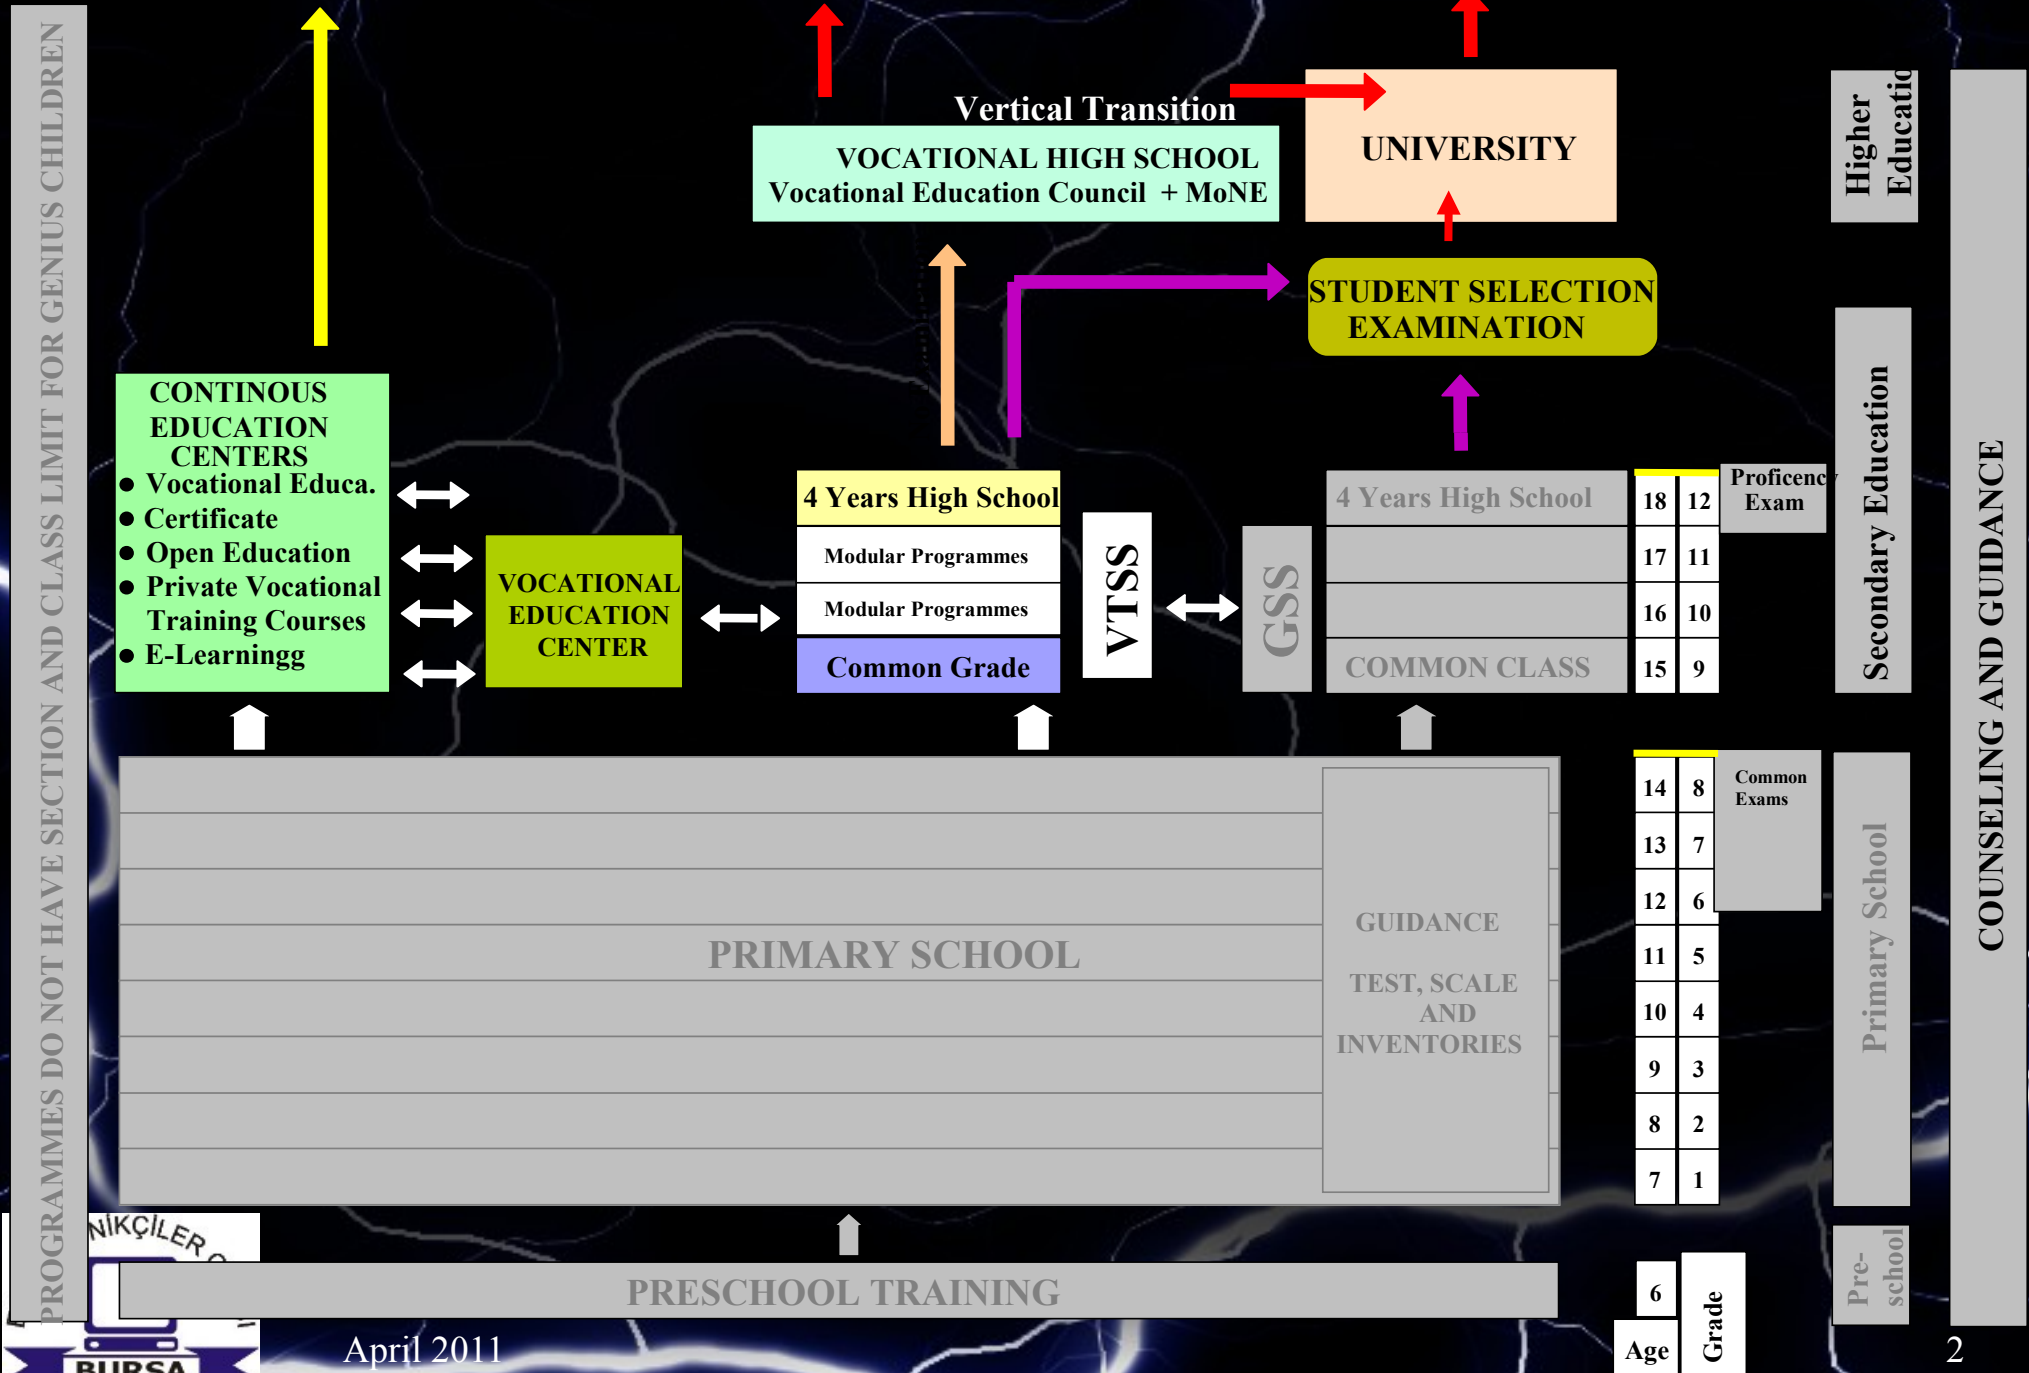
PROGRAMMES DO NOT HAVE SECTION AND CLASS LIMIT FOR GENIUS CHILDREN

Vertical Transition

VOCATIONAL HIGH SCHOOL
Vocational Education Council + MoNE

UNIVERSITY

Higher Educatio

STUDENT SELECTION EXAMINATION

CONTINOUS EDUCATION CENTERS
• Vocational Educa.
• Certificate
• Open Education
• Private Vocational Training Courses
• E-Learningg

VOCATIONAL EDUCATION CENTER

4 Years High School
Modular Programmes
Modular Programmes
Common Grade

VTSS

GSS

4 Years High School

COMMON CLASS

| 18 | 12 |
|---|---|
| 17 | 11 |
| 16 | 10 |
| 15 | 9 |

Proficency Exam

Secondary Education

COUNSELING AND GUIDANCE

PRIMARY SCHOOL

GUIDANCE

TEST, SCALE AND INVENTORIES

| 14 | 8 |
|---|---|
| 13 | 7 |
| 12 | 6 |
| 11 | 5 |
| 10 | 4 |
| 9 | 3 |
| 8 | 2 |
| 7 | 1 |

Common Exams

Primary School

NIKÇILER

BURSA

PRESCHOOL TRAINING

6

Age

Grade

Pre-school

April 2011

2